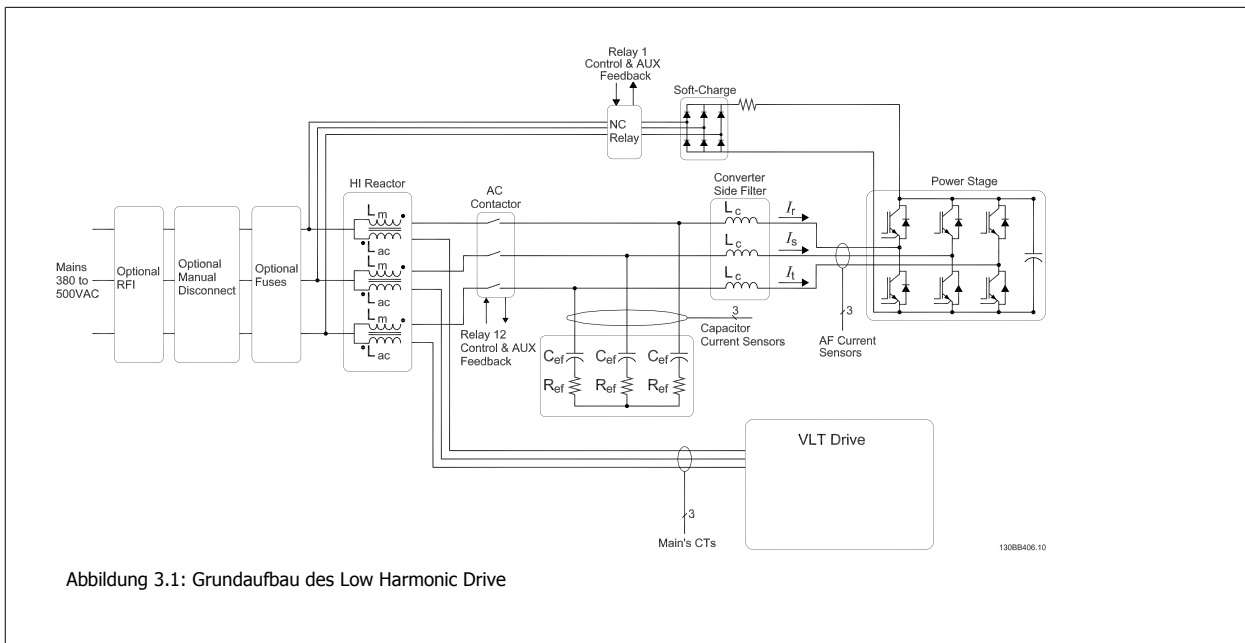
Relay 1
Control & AUX
Feedback

NC
Relay

Soft-Charge

HI Reactor

AC
Contactor

Converter
Side Filter

Power Stage

Mains
380 to
500VAC

Optional
RFI

Optional
Manual
Disconnect

Optional
Fuses

$L_m$
$L_{ac}$
$L_m$
$L_{ac}$
$L_m$
$L_{ac}$

$L_c$
$L_c$
$L_c$

$I_r$
$I_s$
$I_t$

3

Capacitor
Current Sensors

AF Current
Sensors

Relay 12
Control & AUX
Feedback

$C_{ef}$ $C_{ef}$ $C_{ef}$
$R_{ef}$ $R_{ef}$ $R_{ef}$

VLT Drive

3

Main's CTs

130BB406.10

Abbildung 3.1: Grundaufbau des Low Harmonic Drive